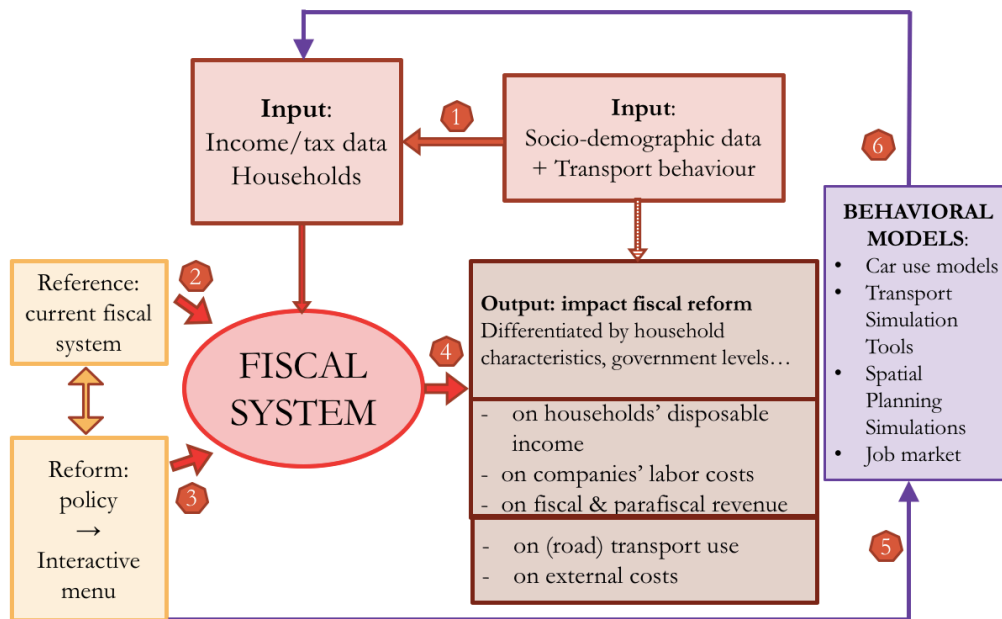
**Input**:
Income/tax data
Households

1

**Input**:
Socio-demographic data
+ Transport behaviour

6

**BEHAVIORAL MODELS**:
- Car use models
- Transport Simulation Tools
- Spatial Planning Simulations
- Job market

Reference:
current fiscal system

2

FISCAL SYSTEM

4

**Output: impact fiscal reform**
Differentiated by household characteristics, government levels…

- on households' disposable income
- on companies' labor costs
- on fiscal & parafiscal revenue

- on (road) transport use
- on external costs

Reform:
policy
→
Interactive menu

3

5